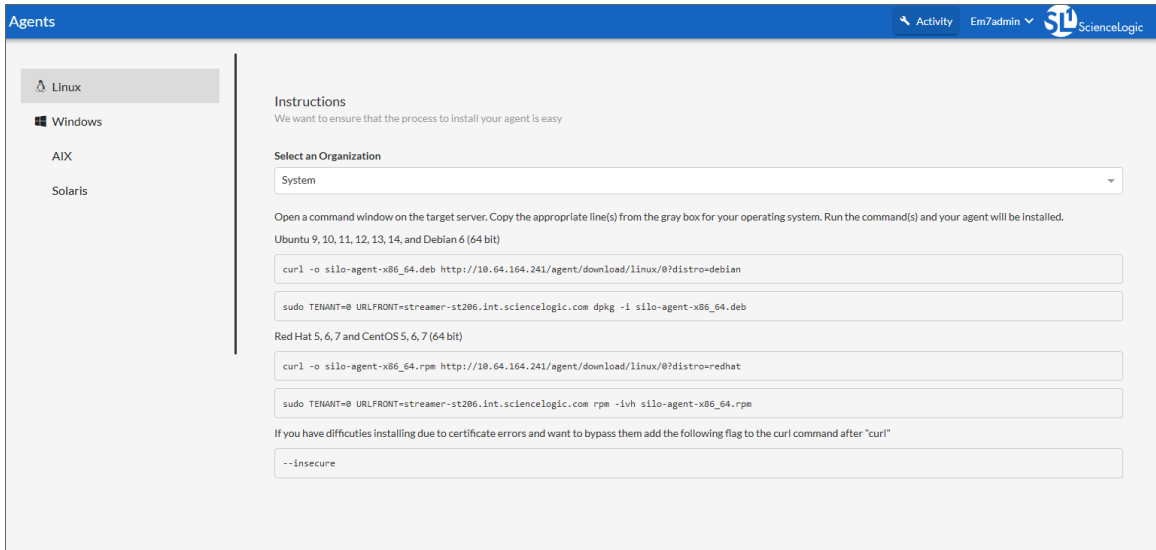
Agents

Activity Em7admin ScienceLogic

Linux
Windows
AIX
Solaris

Instructions
We want to ensure that the process to install your agent is easy

Select an Organization
System

Open a command window on the target server. Copy the appropriate line(s) from the gray box for your operating system. Run the command(s) and your agent will be installed.

Ubuntu 9, 10, 11, 12, 13, 14, and Debian 6 (64 bit)

curl -o silo-agent-x86_64.deb http://10.64.164.241/agent/download/linux/0?distro=debian

sudo TENANT=0 URLFRONT=streamer-st206.int.sciencelogic.com dpkg -i silo-agent-x86_64.deb

Red Hat 5, 6, 7 and CentOS 5, 6, 7 (64 bit)

curl -o silo-agent-x86_64.rpm http://10.64.164.241/agent/download/linux/0?distro=redhat

sudo TENANT=0 URLFRONT=streamer-st206.int.sciencelogic.com rpm -ivh silo-agent-x86_64.rpm

If you have difficuties installing due to certificate errors and want to bypass them add the following flag to the curl command after "curl"

--insecure